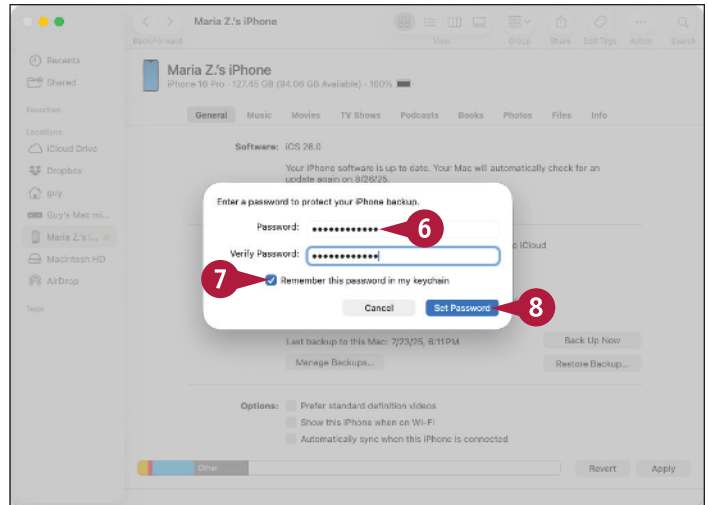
Maria Z.'s iPhone

Back/Forward

View

Group

Share

Edit Tags

Action

Search

Recents

Shared

Favorites

Locations

iCloud Drive

Dropbox

guy

Guy's Mac mi...

Maria Z.'s i...

Macintosh HD

AirDrop

Tags

Maria Z.'s iPhone

iPhone 16 Pro · 127.45 GB (84.08 GB Available) · 100%

General

Music

Movies

TV Shows

Podcasts

Books

Photos

Files

Info

Software: iOS 26.0

Your iPhone software is up to date. Your Mac will automatically check for an update again on 8/26/25.

Enter a password to protect your iPhone backup.

Password: ••••••••••••

6

Verify Password: ••••••••••••

7

Remember this password in my keychain

Cancel

Set Password

8

c iCloud

Last backup to this Mac: 7/23/25, 6:11 PM

Back Up Now

Manage Backups...

Restore Backup...

Options:

Prefer standard definition videos

Show this iPhone when on Wi-Fi

Automatically sync when this iPhone is connected

Other

Revert

Apply